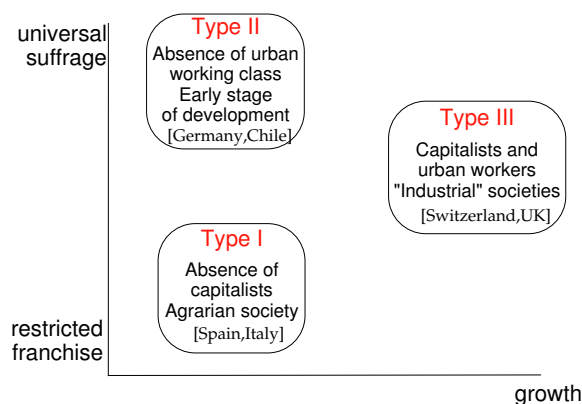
universal suffrage

Type II
Absence of urban working class
Early stage of development
[Germany,Chile]

Type III
Capitalists and urban workers
"Industrial" societies
[Switzerland,UK]

Type I
Absence of capitalists
Agrarian society
[Spain,Italy]

restricted franchise

growth